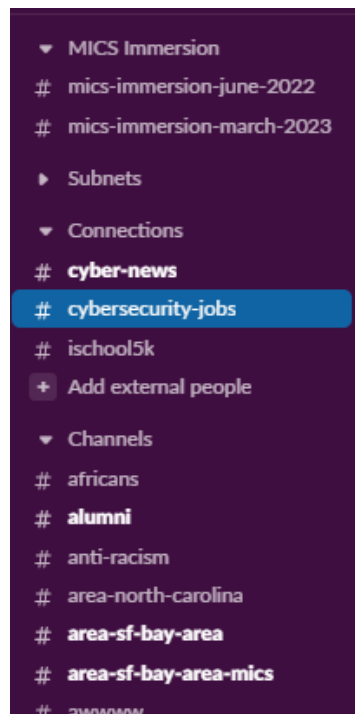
MICS Immersion

# mics-immersion-june-2022

# mics-immersion-march-2023

Subnets

Connections

# cyber-news

# cybersecurity-jobs

# ischool5k

+ Add external people

Channels

# africans

# alumni

# anti-racism

# area-north-carolina

# area-sf-bay-area

# area-sf-bay-area-mics

# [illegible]